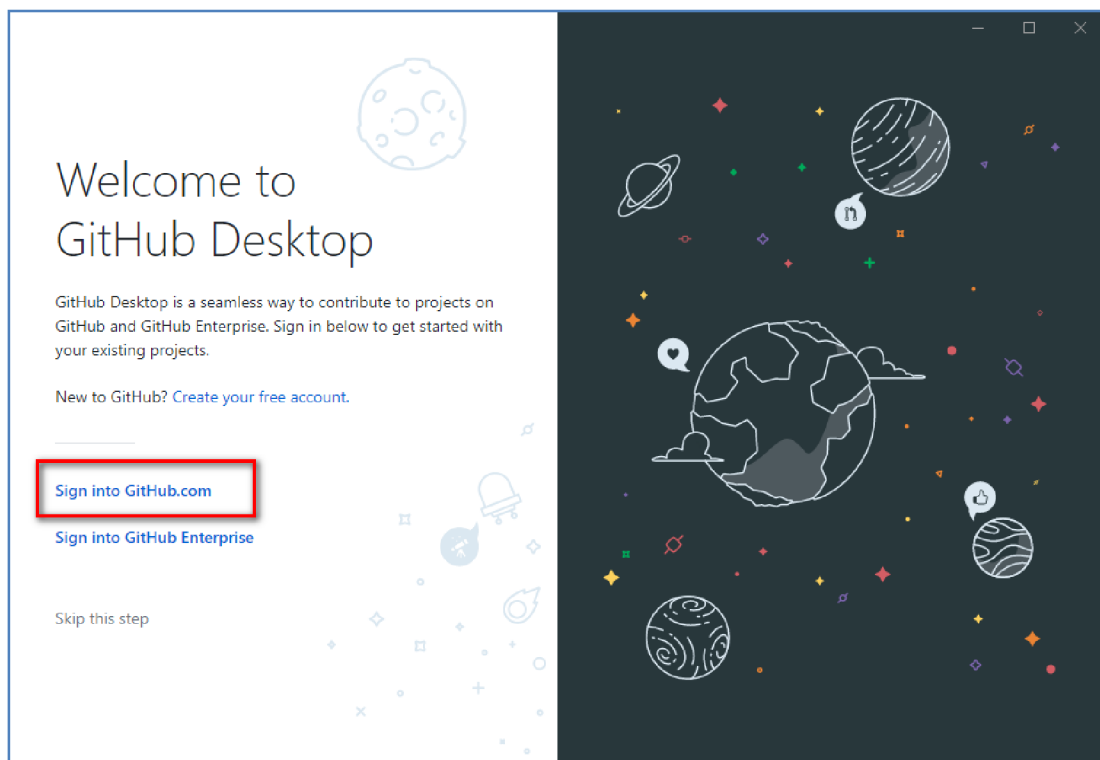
Welcome to GitHub Desktop

GitHub Desktop is a seamless way to contribute to projects on GitHub and GitHub Enterprise. Sign in below to get started with your existing projects.

New to GitHub? Create your free account.

Sign into GitHub.com

Sign into GitHub Enterprise

Skip this step